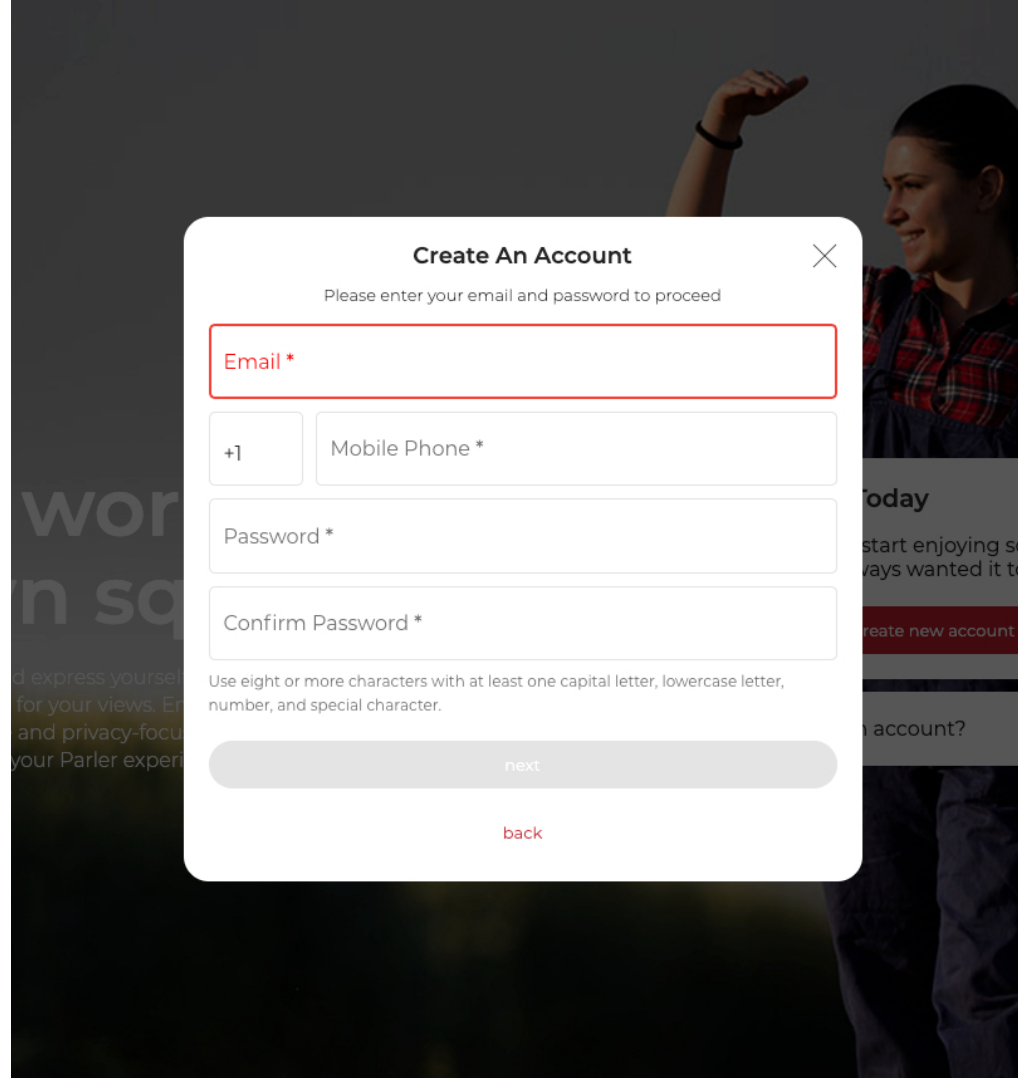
wor
n sq

d express yoursel
for your views. En
and privacy-focu
your Parler experi

Today
start enjoying s
vays wanted it t
reate new account
n account?

Create An Account

Please enter your email and password to proceed

Email *

+1

Mobile Phone *

Password *

Confirm Password *

Use eight or more characters with at least one capital letter, lowercase letter, number, and special character.

next

back